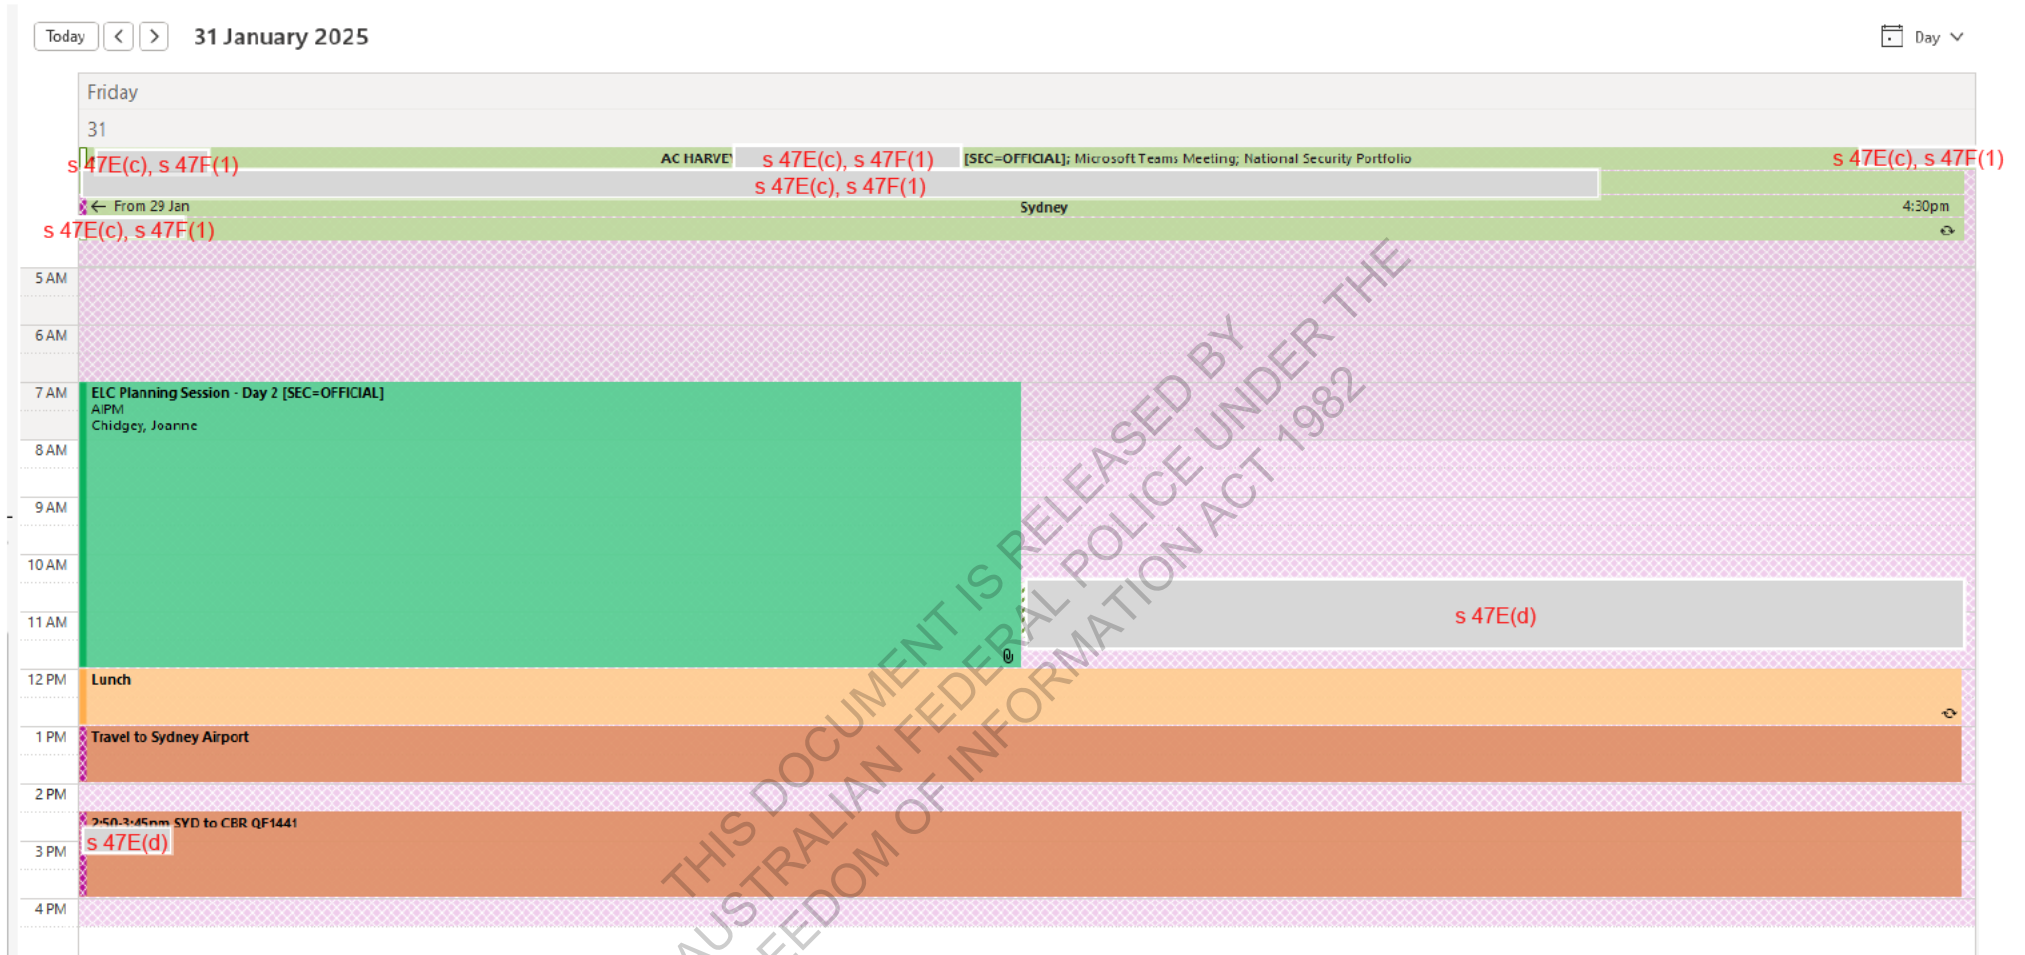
Today < > 31 January 2025

Day

Friday
31

s 47E(c), s 47F(1) AC HARVE s 47E(c), s 47F(1) [SEC=OFFICIAL]; Microsoft Teams Meeting; National Security Portfolio s 47E(c), s 47F(1)

s 47E(c), s 47F(1)

← From 29 Jan Sydney 4:30pm

s 47E(c), s 47F(1)

5 AM
6 AM
7 AM
ELC Planning Session - Day 2 [SEC=OFFICIAL]
AIPM
Chidgey, Joanne
8 AM
9 AM
10 AM
11 AM
s 47E(d)
12 PM
Lunch
1 PM
Travel to Sydney Airport
2 PM
2:50-3:45pm SYD to CBR QF1441
s 47E(d)
3 PM
4 PM

THIS DOCUMENT IS RELEASED BY AUSTRALIAN FEDERAL POLICE UNDER THE FREEDOM OF INFORMATION ACT 1982